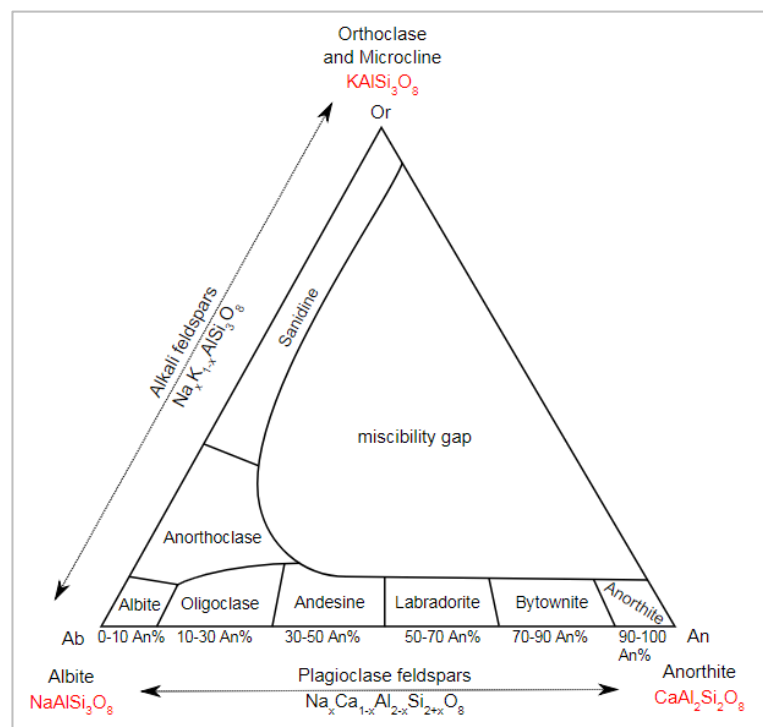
Orthoclase and Microcline
$KAlSi_3O_8$
Or

Alkali feldspars
$Na_xK_{1-x}AlSi_3O_8$

Sanidine

miscibility gap

Anorthoclase

Albite
Oligoclase
Andesine
Labradorite
Bytownite
Anorthite

Ab
0-10 An%
10-30 An%
30-50 An%
50-70 An%
70-90 An%
90-100 An%
An

Albite
$NaAlSi_3O_8$

Plagioclase feldspars
$Na_xCa_{1-x}Al_{2-x}Si_{2+x}O_8$

Anorthite
$CaAl_2Si_2O_8$